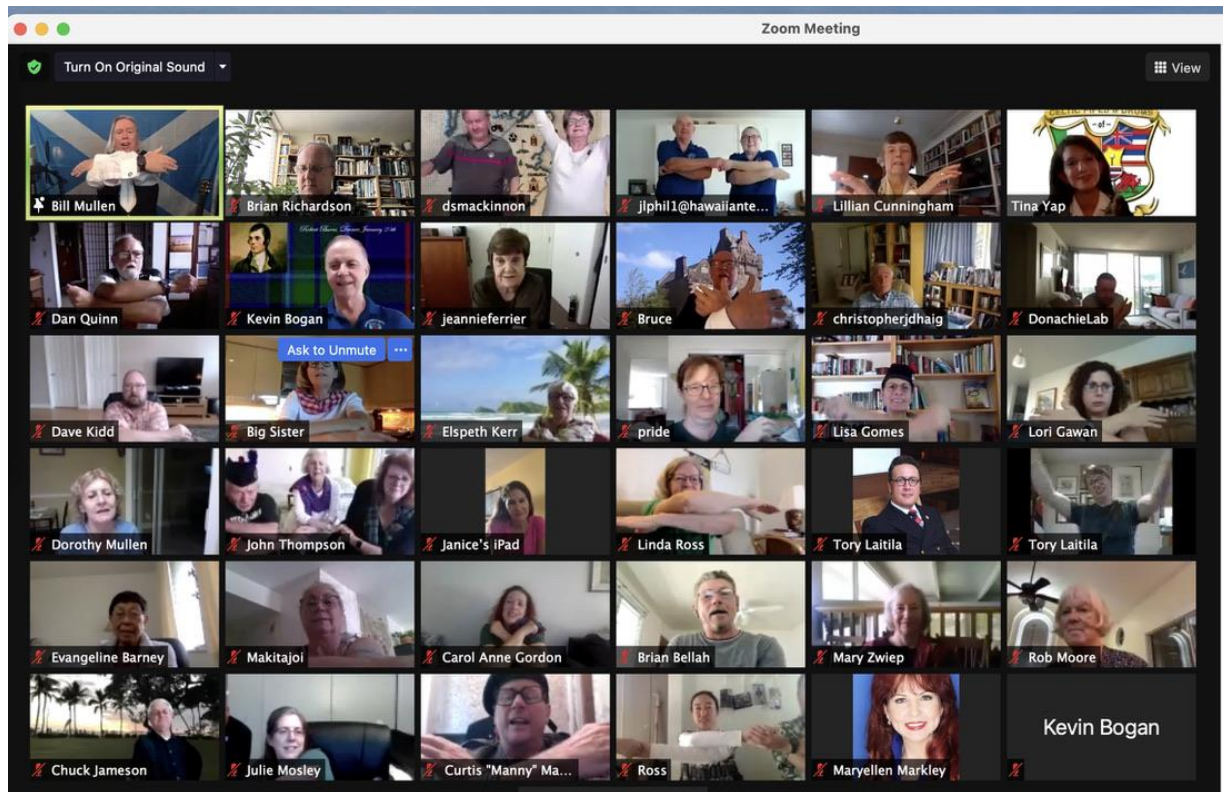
Zoom Meeting

Turn On Original Sound

View

Bill Mullen

Brian Richardson

dsmackinnon

jlphil1@hawaiiante...

Lillian Cunningham

Tina Yap

Dan Quinn

Kevin Bogan

jeannieferrier

Bruce

christopherjdhaig

DonachieLab

Ask to Unmute

Dave Kidd

Big Sister

Elspeth Kerr

pride

Lisa Gomes

Lori Gawan

Dorothy Mullen

John Thompson

Janice's iPad

Linda Ross

Tory Laitila

Tory Laitila

Evangeline Barney

Makitajoi

Carol Anne Gordon

Brian Bellah

Mary Zwiep

Rob Moore

Chuck Jameson

Julie Mosley

Curtis "Manny" Ma...

Ross

Maryellen Markley

Kevin Bogan